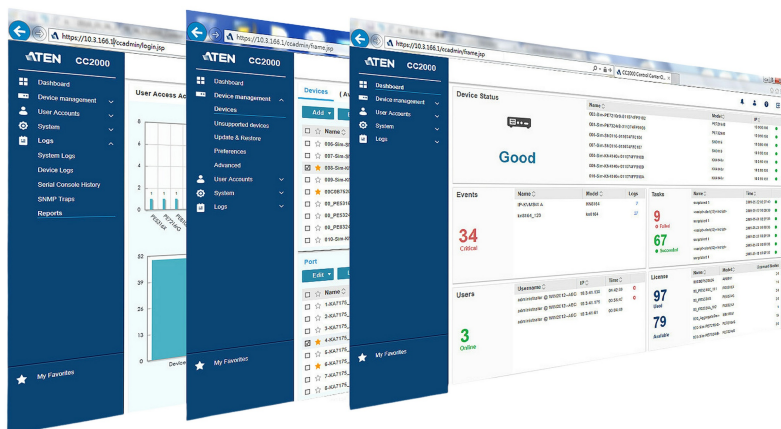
https://10.3.166.1/ccadmin/login.jsp

ATEN CC2000

Dashboard
Device management
User Accounts
System
Logs
System Logs
Device Logs
Serial Console History
SNMP Traps
Reports

My Favorites

User Access Ac

Device

https://10.3.166.1/ccadmin/frame.jsp

ATEN CC2000

Dashboard
Device management
Devices
Unsupported devices
Update & Restore
Preferences
Advanced
User Accounts
System
Logs

My Favorites

Devices

Add

Name
006-Sim-
007-Sim-
008-Sim-
009-Sim-
09C0B752
09_PE53
09_PE53
09_PE53
010-Sim-

Port

Edit

Name
1-KA717
2-KA717
3-KA717
4-KA717
5-KA717
6-KA717
7-KA717
8-KA717

https://10.3.166.1/ccadmin/frame.jsp

ATEN CC2000

Dashboard
Device management
User Accounts
System
Logs

My Favorites

Device Status

Good

Events

34
Critical

Tasks

9
Failed

67
Succeeded

Users

3
Online

License

97
Used

79
Available

Name
Model
IP
Username
Time
Logs